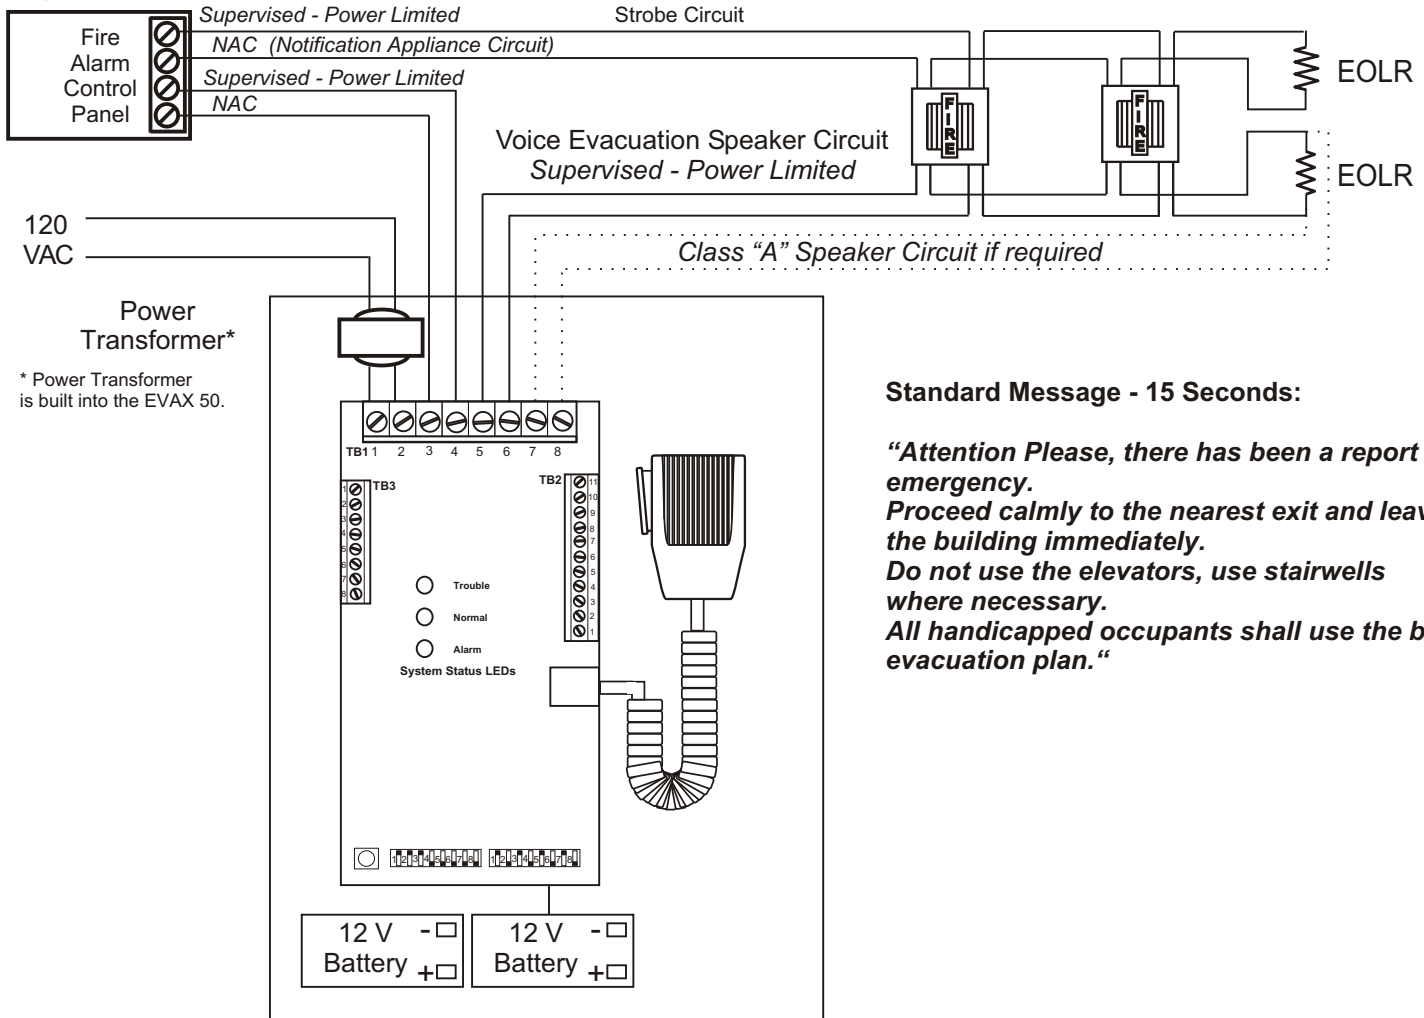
Fire Alarm Control Panel

Supervised - Power Limited

NAC (Notification Appliance Circuit)

Supervised - Power Limited

NAC

Strobe Circuit

FIRE

FIRE

EOLR

EOLR

Voice Evacuation Speaker Circuit
Supervised - Power Limited

120 VAC

Class “A” Speaker Circuit if required

Power Transformer*

* Power Transformer is built into the EVAX 50.

TB1 1 2 3 4 5 6 7 8

TB3 1 2 3 4 5 6 7 8

TB2 11 10 9 8 7 6 5 4 3 2 1

Trouble

Normal

Alarm

System Status LEDs

1 2 3 4 5 6 7 8 1 2 3 4 5 6 7 8

12 V Battery - +

12 V Battery - +

Standard Message - 15 Seconds:

“Attention Please, there has been a report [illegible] emergency.
Proceed calmly to the nearest exit and leav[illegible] the building immediately.
Do not use the elevators, use stairwells where necessary.
All handicapped occupants shall use the b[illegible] evacuation plan.“